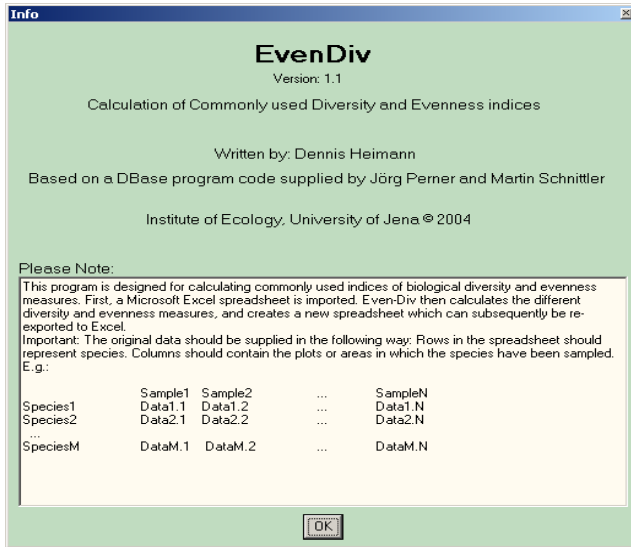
Info

EvenDiv

Version: 1.1

Calculation of Commonly used Diversity and Evenness indices

Written by: Dennis Heimann

Based on a DBase program code supplied by Jörg Perner and Martin Schnittler

Institute of Ecology, University of Jena © 2004

Please Note:

This program is designed for calculating commonly used indices of biological diversity and evenness measures. First, a Microsoft Excel spreadsheet is imported. Even-Div then calculates the different diversity and evenness measures, and creates a new spreadsheet which can subsequently be re-exported to Excel.
Important: The original data should be supplied in the following way: Rows in the spreadsheet should represent species. Columns should contain the plots or areas in which the species have been sampled.
E.g.:

| | Sample1 | Sample2 | ... | SampleN |
|---|---|---|---|---|
| Species1 | Data1.1 | Data1.2 | ... | Data1.N |
| Species2 | Data2.1 | Data2.2 | ... | Data2.N |
| ... | | | | |
| SpeciesM | DataM.1 | DataM.2 | ... | DataM.N |

OK